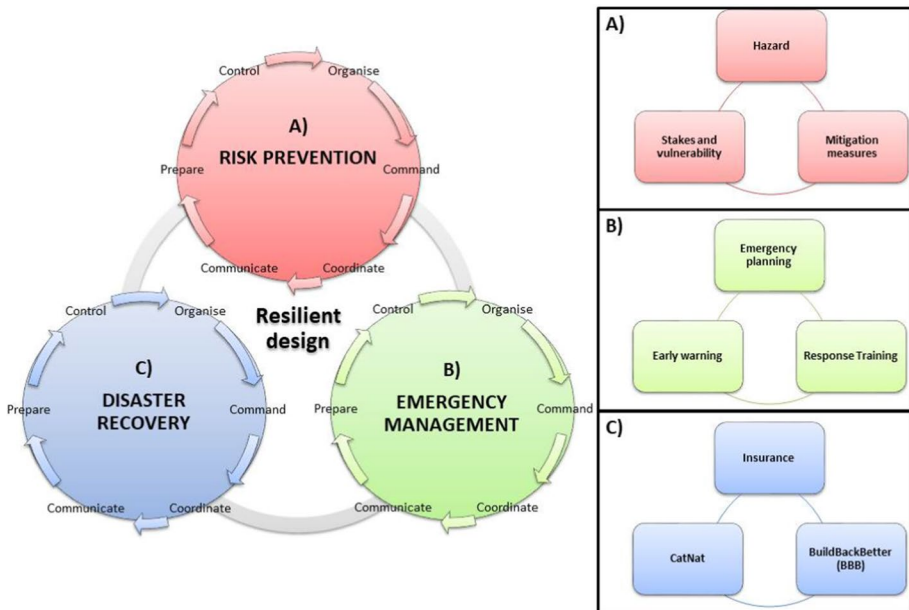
Control
Organise
A)
RISK PREVENTION
Prepare
Command
Communicate
Coordinate

Resilient design

Control
Organise
C)
DISASTER RECOVERY
Prepare
Command
Communicate
Coordinate

Control
Organise
B)
EMERGENCY MANAGEMENT
Prepare
Command
Communicate
Coordinate

A)
Hazard
Stakes and vulnerability
Mitigation measures

B)
Emergency planning
Early warning
Response Training

C)
Insurance
CatNat
BuildBackBetter (BBB)